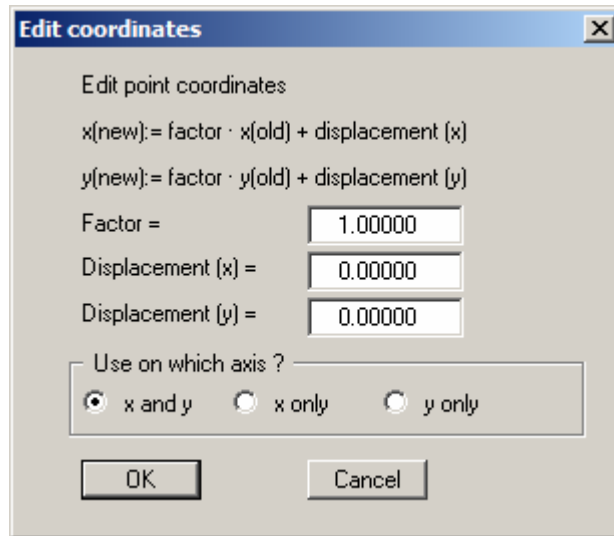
Edit coordinates

Edit point coordinates

x(new):= factor · x(old) + displacement (x)

y(new):= factor · y(old) + displacement (y)

Factor = 1.00000

Displacement (x) = 0.00000

Displacement (y) = 0.00000

Use on which axis ?

x and y

x only

y only

OK

Cancel